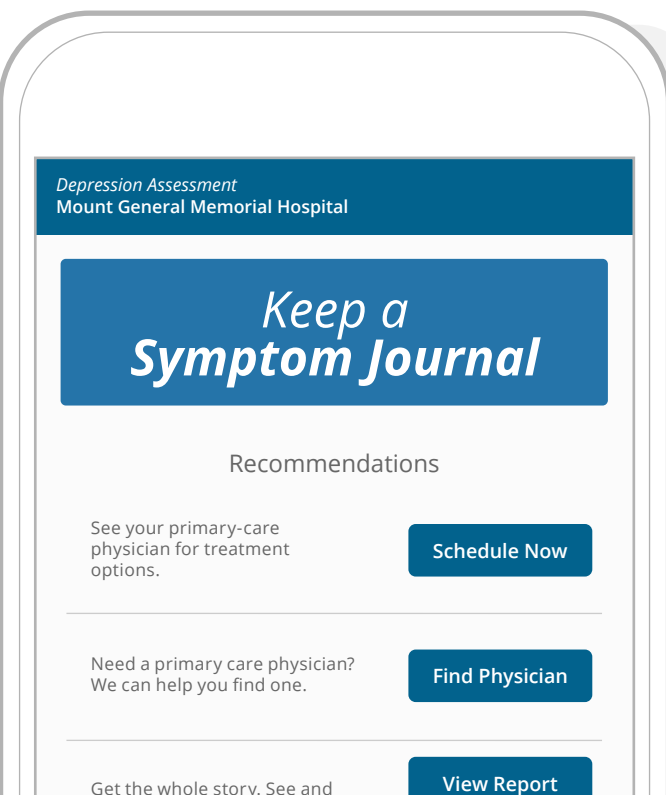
Depression Assessment
Mount General Memorial Hospital

Keep a
Symptom Journal

Recommendations

See your primary-care physician for treatment options.

Schedule Now

Need a primary care physician? We can help you find one.

Find Physician

Get the whole story. See and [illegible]

View Report